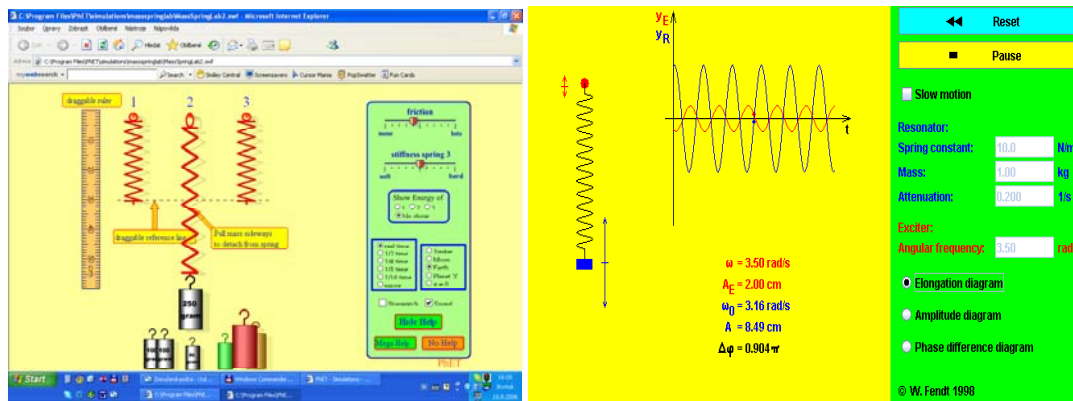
C:\Program Files\PhET\simulations\massspringlab\MassSpringLab2.swf - Microsoft Internet Explorer

Soubor Úpravy Zobrazit Oblíbené Nástroje Nápověda

Zpět Hledat Oblíbené

Adresa C:\Program Files\PhET\simulations\massspringlab\MassSpringLab2.swf

mywebsearch Search Smiley Central Screensavers Cursor Mania PopSwatter Fun Cards

draggable ruler

1 2 3

friction

none lots

stiffness spring 3

soft hard

Show Energy of
1 2 3
No show

draggable reference line

Pull mass sideways to detach from spring

real time
1/2 time
1/4 time
1/16 time
1/32 time
pause

Jupiter
Moon
Earth
Planet X
g = 0

Stopwatch Sound

Hide Help

Mega Help

No Help

250 grams

PhET

Start

Reset

Pause

Slow motion

Resonator:

Spring constant: 10.0 N/m

Mass: 1.00 kg

Attenuation: 0.200 1/s

Exciter:

Angular frequency: 3.50 rad

Elongation diagram

Amplitude diagram

Phase difference diagram

© W. Fendt 1998

$y_E$
$y_R$
t

ω = 3.50 rad/s
$A_E$ = 2.00 cm
$ω_0$ = 3.16 rad/s
A = 8.49 cm
Δφ = 0.904π